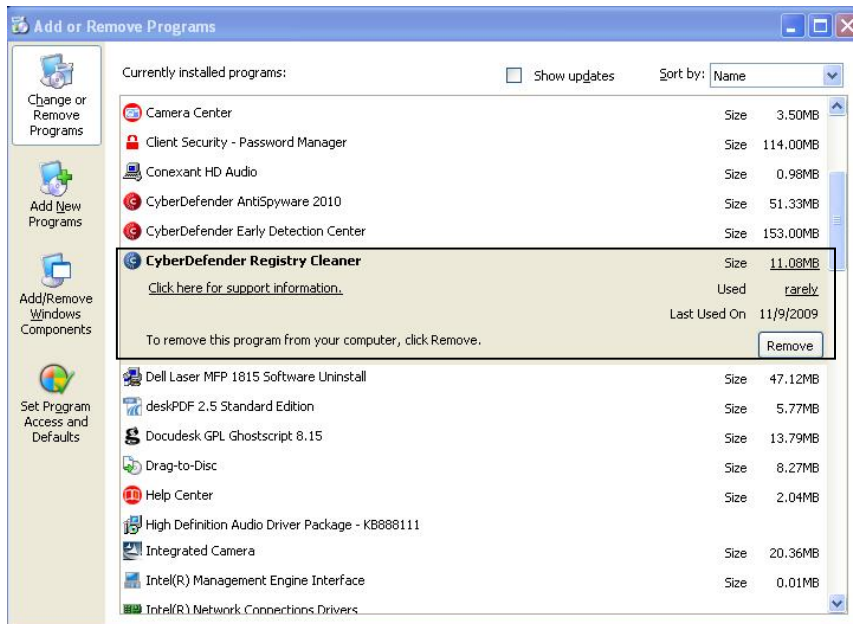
Add or Remove Programs

Change or Remove Programs

Add New Programs

Add/Remove Windows Components

Set Program Access and Defaults

Currently installed programs:

Show updates

Sort by: Name

| | | |
|---|---|---|
| Camera Center | Size | 3.50MB |
| Client Security - Password Manager | Size | 114.00MB |
| Conexant HD Audio | Size | 0.98MB |
| CyberDefender AntiSpyware 2010 | Size | 51.33MB |
| CyberDefender Early Detection Center | Size | 153.00MB |
| CyberDefender Registry Cleaner | Size | 11.08MB |
| Click here for support information. | Used | rarely |
| | Last Used On | 11/9/2009 |
| To remove this program from your computer, click Remove. | | Remove |
| Dell Laser MFP 1815 Software Uninstall | Size | 47.12MB |
| deskPDF 2.5 Standard Edition | Size | 5.77MB |
| Docudesk GPL Ghostscript 8.15 | Size | 13.79MB |
| Drag-to-Disc | Size | 8.27MB |
| Help Center | Size | 2.04MB |
| High Definition Audio Driver Package - KB888111 | | |
| Integrated Camera | Size | 20.36MB |
| Intel(R) Management Engine Interface | Size | 0.01MB |
| Intel(R) Network Connections Drivers | | |